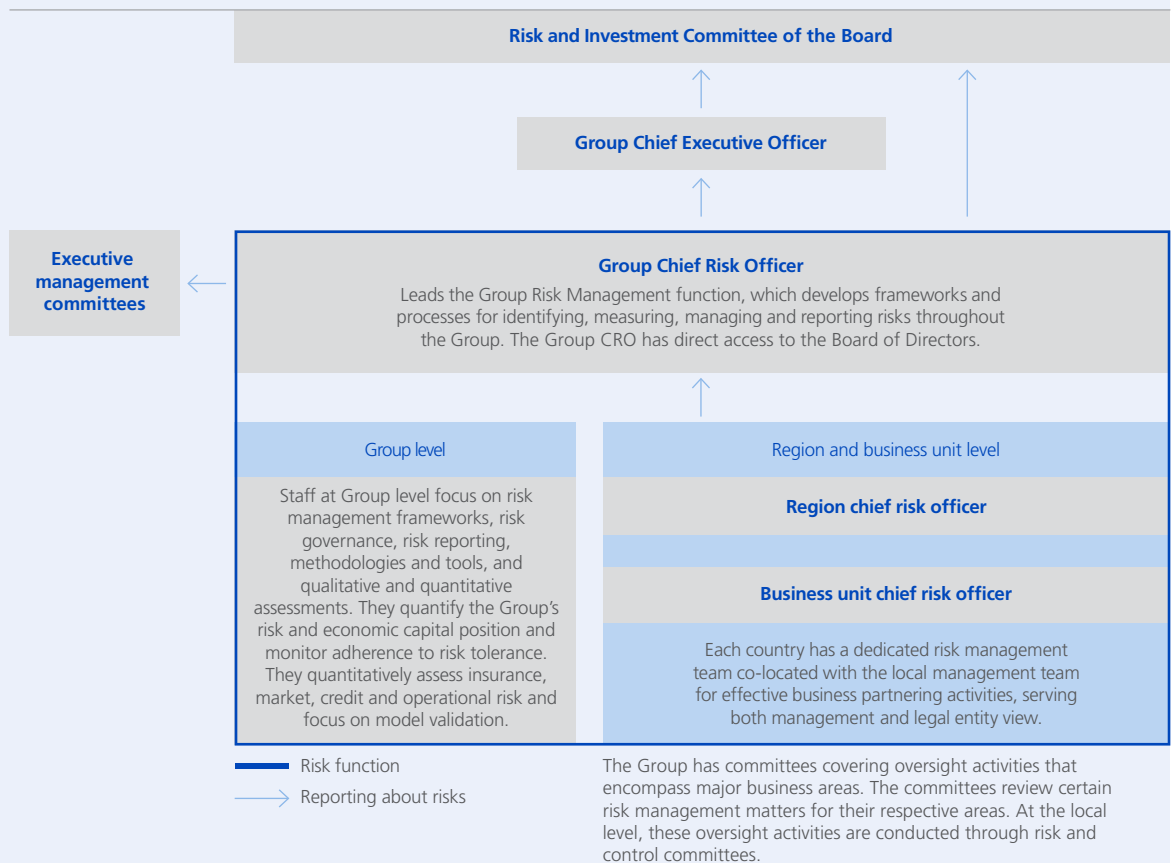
Risk and Investment Committee of the Board

Group Chief Executive Officer

Executive management committees

Group Chief Risk Officer

Leads the Group Risk Management function, which develops frameworks and processes for identifying, measuring, managing and reporting risks throughout the Group. The Group CRO has direct access to the Board of Directors.

Group level

Staff at Group level focus on risk management frameworks, risk governance, risk reporting, methodologies and tools, and qualitative and quantitative assessments. They quantify the Group's risk and economic capital position and monitor adherence to risk tolerance. They quantitatively assess insurance, market, credit and operational risk and focus on model validation.

Region and business unit level

Region chief risk officer

Business unit chief risk officer

Each country has a dedicated risk management team co-located with the local management team for effective business partnering activities, serving both management and legal entity view.

Risk function

Reporting about risks

The Group has committees covering oversight activities that encompass major business areas. The committees review certain risk management matters for their respective areas. At the local level, these oversight activities are conducted through risk and control committees.